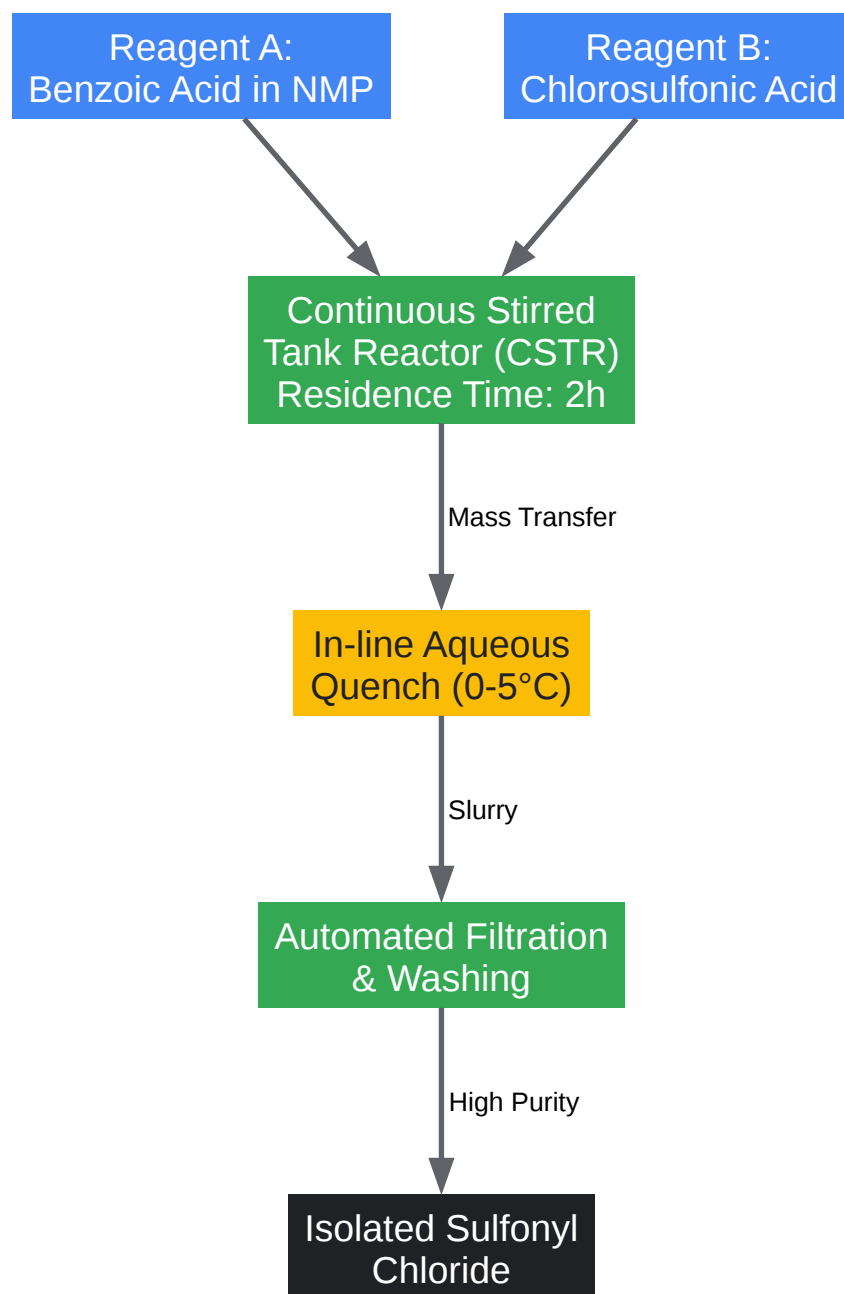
Reagent A:
Benzoic Acid in NMP

Reagent B:
Chlorosulfonic Acid

Continuous Stirred
Tank Reactor (CSTR)
Residence Time: 2h

Mass Transfer

In-line Aqueous
Quench (0-5°C)

Slurry

Automated Filtration
& Washing

High Purity

Isolated Sulfonyl
Chloride